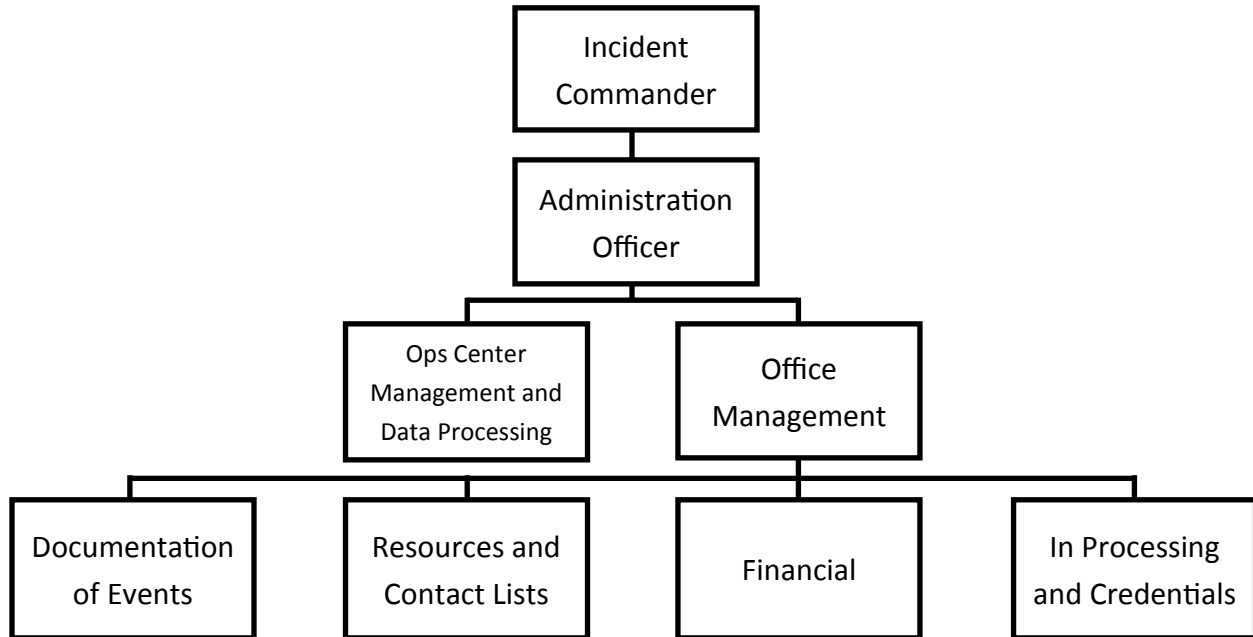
Incident Commander

Administration Officer

Ops Center Management and Data Processing

Office Management

Documentation of Events

Resources and Contact Lists

Financial

In Processing and Credentials